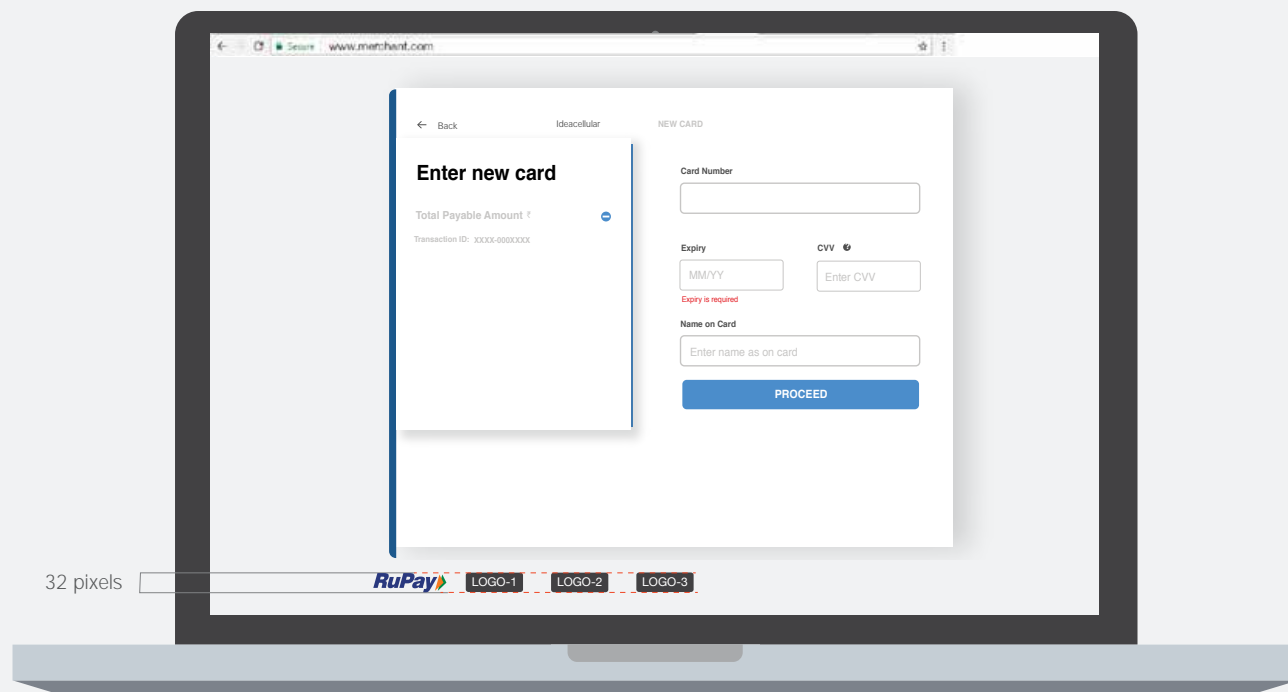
Secure www.merchant.com

← Back Ideacellular NEW CARD

Enter new card

Total Payable Amount ₹

Transaction ID: XXXX-000XXXX

Card Number

Expiry

MM/YY

Expiry is required

CVV

Enter CVV

Name on Card

Enter name as on card

PROCEED

32 pixels

RuPay LOGO-1 LOGO-2 LOGO-3